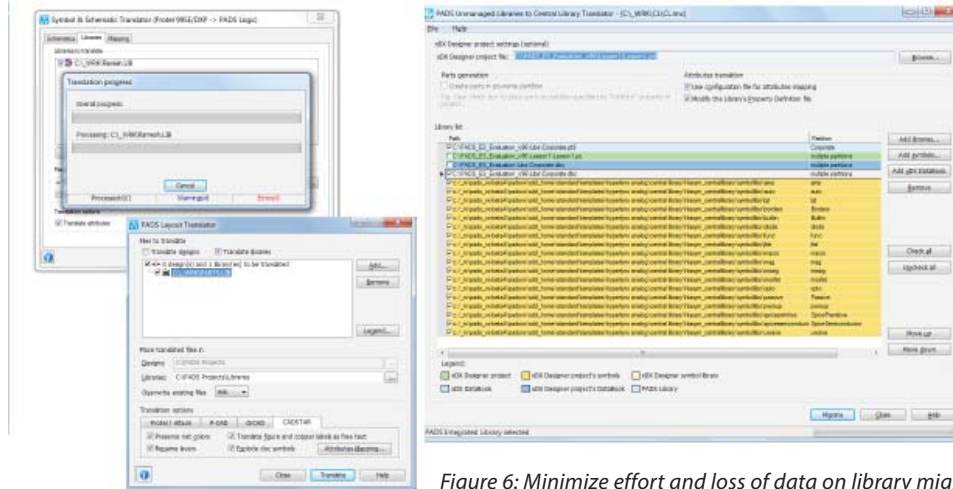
Symbol & Schematic Translator (Protel 99SE/DXP -> PADS Logic)

Schematics Libraries Mapping

Libraries to translate

C:\_WRK\Ramesh.LIB

Translation progress

Overall progress:

Processing: C:\_WRK\Ramesh.LIB

Cancel

Processed: 0/1 Warnings: 0 Errors: 0

Translation options

Translate attributes

PADS Layout Translator

Files to translate

Translate designs Translate libraries

All designs and libraries to be translated

C:\WRK\CLIB\1.LIB

Add...

Remove

Legend...

Place translated files in:

Designs: C:\PADS Projects

Libraries: C:\PADS Projects\Libraries

Overwrite existing files: Ask

Translation options

Protel / Altium P-CAD OrCAD CADSTAR

Preserve net colors

Translate figure and copper labels as free text

Rename layers

Explode doc symbols

Attributes Mapping...

Close Translate Help

PADS Unmanaged Libraries to Central Library Translator - [C:\_WRK\CLib\CL.lmc]

File Help

xDX Designer project settings (optional)

xDX Designer project file: C:\PADS_ES_Evaluation_v9.4\Layout\Layout1.prj

Browse...

Parts generation

Create parts in separate partition

Attributes translation

Use configuration file for attributes mapping

Modify the Library's Property Definition file

Library list:

| Path | Partition |
|---|---|
| C:\PADS_ES_Evaluation_v9.4\Libr\Corporate.pt9 | Corporate |
| C:\PADS_ES_Evaluation_v9.4\Layout1\Layout1.pt | multiple partitions |
| C:\PADS_ES_Evaluation_v9.4\Libr\Corporate.dec | multiple partitions |
| C:\PADS_ES_Evaluation_v9.4\Libr\Corporate.dbc | multiple partitions |
| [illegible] | amp |
| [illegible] | man |
| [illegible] | bjt |
| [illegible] | Borders |
| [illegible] | Builtin |
| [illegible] | diode |
| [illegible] | func |
| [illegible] | jfet |
| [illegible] | macro |
| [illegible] | mag |
| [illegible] | mosig |
| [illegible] | mosfet |
| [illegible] | opto |
| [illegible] | Passive |
| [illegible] | pwrsup |
| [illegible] | SpicePrimitive |
| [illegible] | SpiceSemiconductor |
| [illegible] | source |

Add libraries...

Add symbols...

Add xDX Databook

Remove

Check all

Uncheck all

Move up

Move down

Legend:

xDX Designer project

xDX Designer project's symbols

xDX Designer symbol library

xDX Databook

xDX Designer project's Databook

PADS Library

Migrate Close Help

PADS Integrated Library selected

Figure 6: Minimize effort and loss of data on library mig